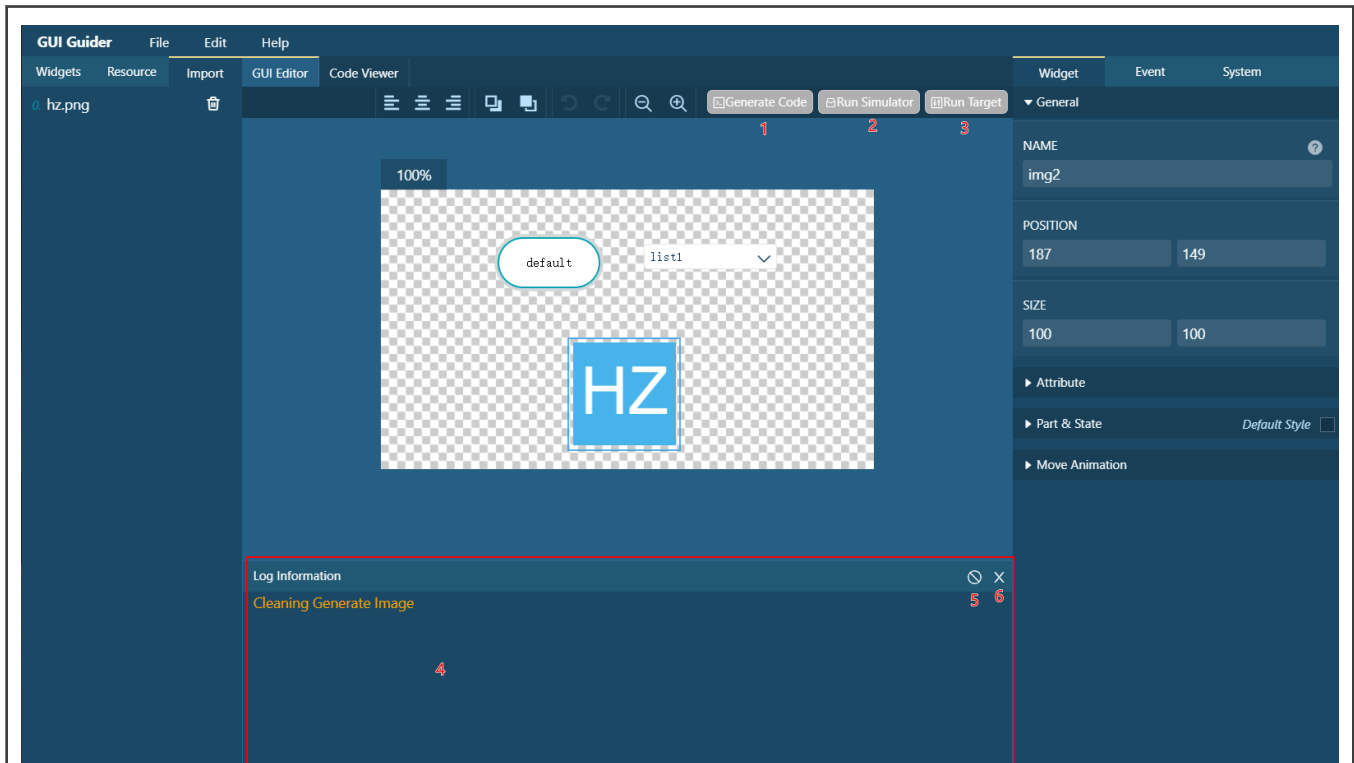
GUI Guider File Edit Help

Widgets Resource Import

0. hz.png

GUI Editor Code Viewer

Generate Code Run Simulator Run Target

1 2 3

100%

default

list1

HZ

Log Information

5 6

Cleaning Generate Image

4

Widget Event System

General

NAME

img2

POSITION

187 149

SIZE

100 100

Attribute

Part & State Default Style

Move Animation